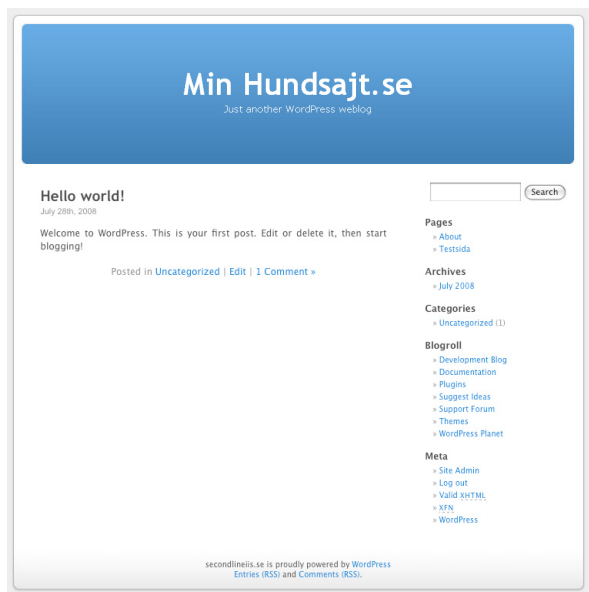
Min Hundsajt.se

Just another WordPress weblog

Hello world!

July 28th, 2008

Welcome to WordPress. This is your first post. Edit or delete it, then start blogging!

Posted in Uncategorized | Edit | 1 Comment »

Search

Pages

» About
» Testsida

Archives

» July 2008

Categories

» Uncategorized (1)

Blogroll

» Development Blog
» Documentation
» Plugins
» Suggest Ideas
» Support Forum
» Themes
» WordPress Planet

Meta

» Site Admin
» Log out
» Valid XHTML
» XFN
» WordPress

secondlineiis.se is proudly powered by WordPress
Entries (RSS) and Comments (RSS).